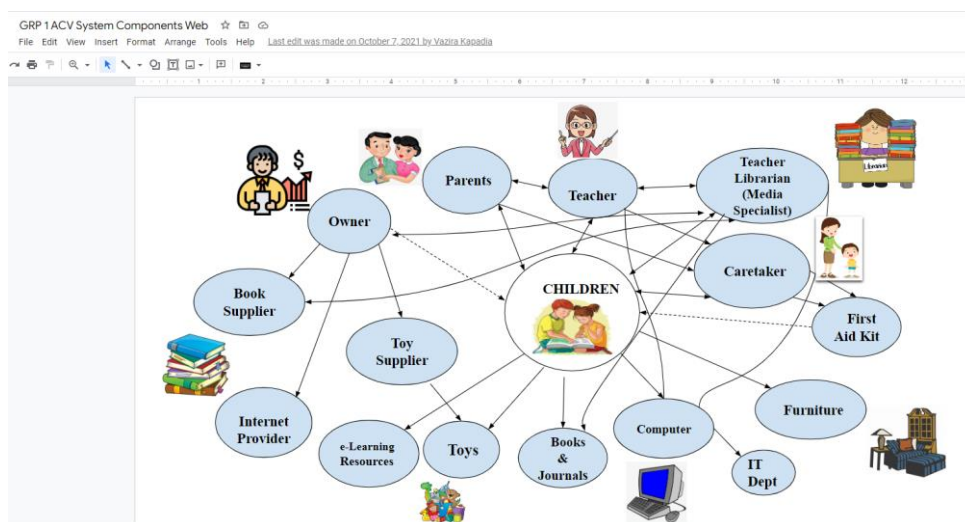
GRP 1 ACV System Components Web

File Edit View Insert Format Arrange Tools Help Last edit was made on October 7, 2021 by Vazira Kapadia

Parents

Teacher

Teacher Librarian (Media Specialist)

Library

Owner

Caretaker

CHILDREN

Book Supplier

First Aid Kit

Toy Supplier

Internet Provider

Furniture

Computer

e-Learning Resources

Toys

Books & Journals

IT Dept